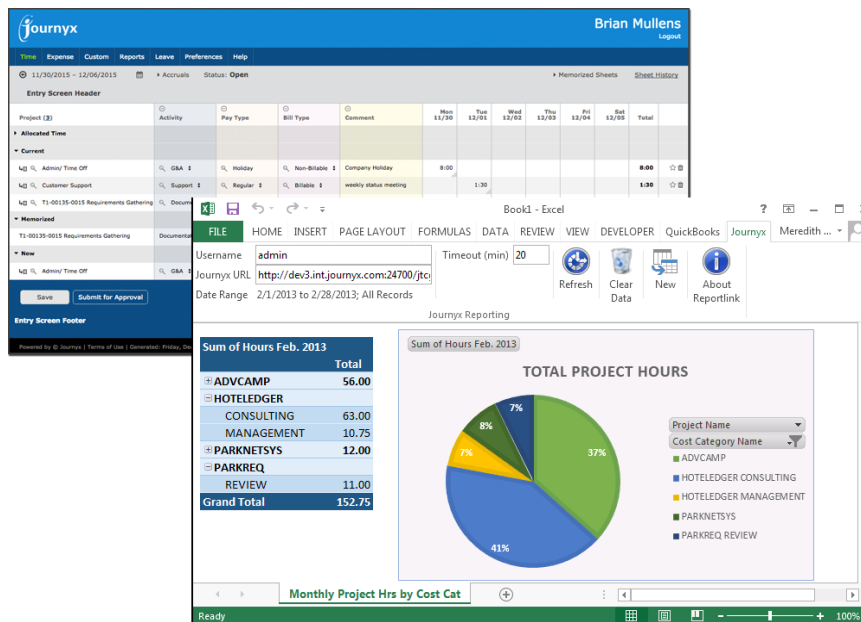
journyx

Brian Mullens
Logout

Time Expense Custom Reports Leave Preferences Help

11/30/2015 - 12/06/2015 Accruals Status: Open Memorized Sheets Sheet History

Entry Screen Header

| Project (3) | Activity | Pay Type | Bill Type | Comment | Mon 11/30 | Tue 12/01 | Wed 12/02 | Thu 12/03 | Fri 12/04 | Sat 12/05 | Total |
|---|---|---|---|---|---|---|---|---|---|---|---|
| Allocated Time | | | | | | | | | | | |
| Current | | | | | | | | | | | |
| Admin/ Time Off | G&A | Holiday | Non-Billable | Company Holiday | 8:00 | | | | | | 8:00 |
| Customer Support | Support | Regular | Billable | weekly status meeting | | 1:30 | | | | | 1:30 |
| T1-00135-0015 Requirements Gathering | Docum | | | | | | | | | | |
| Memorized | | | | | | | | | | | |
| T1-00135-0015 Requirements Gathering | Documen | | | | | | | | | | |
| New | | | | | | | | | | | |
| Admin/ Time Off | G&A | | | | | | | | | | |

Save Submit for Approval

Entry Screen Footer

Powered by © Journyx | Terms of Use | Generated: Friday, De

Book1 - Excel ? Meredith ...

FILE HOME INSERT PAGE LAYOUT FORMULAS DATA REVIEW VIEW DEVELOPER QuickBooks Journyx

Username admin
Journyx URL http://dev3.int.journyx.com:24700/jtc
Date Range 2/1/2013 to 2/28/2013; All Records
Timeout (min) 20
Refresh Clear Data New About Reportlink
Journyx Reporting

| Sum of Hours Feb. 2013 | Total |
|---|---|
| ADVCAMP | 56.00 |
| HOTELEDGER | |
| CONSULTING | 63.00 |
| MANAGEMENT | 10.75 |
| PARKNETSYS | 12.00 |
| PARKREQ | |
| REVIEW | 11.00 |
| Grand Total | 152.75 |

Sum of Hours Feb. 2013

TOTAL PROJECT HOURS

37%
41%
7%
8%
7%

Project Name
Cost Category Name
ADVCAMP
HOTELEDGER CONSULTING
HOTELEDGER MANAGEMENT
PARKNETSYS
PARKREQ REVIEW

Monthly Project Hrs by Cost Cat

Ready 100%